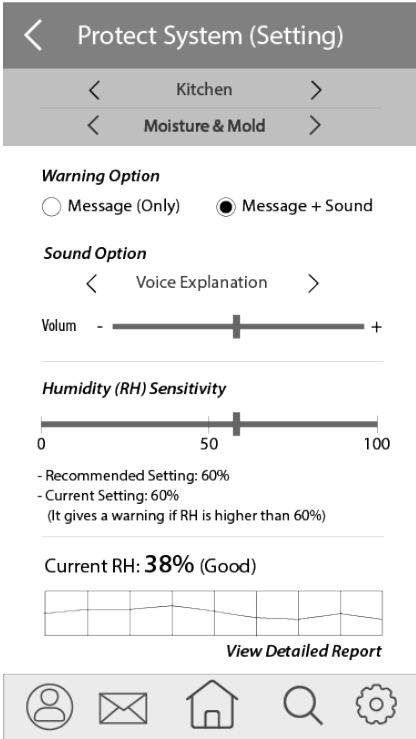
<

Protect System (Setting)

< Kitchen >

< Moisture & Mold >

Warning Option

Message (Only)

Message + Sound

Sound Option

< Voice Explanation >

Volum - +

Humidity (RH) Sensitivity

0 50 100

- Recommended Setting: 60%
- Current Setting: 60%
(It gives a warning if RH is higher than 60%)

Current RH: **38%** (Good)

View Detailed Report